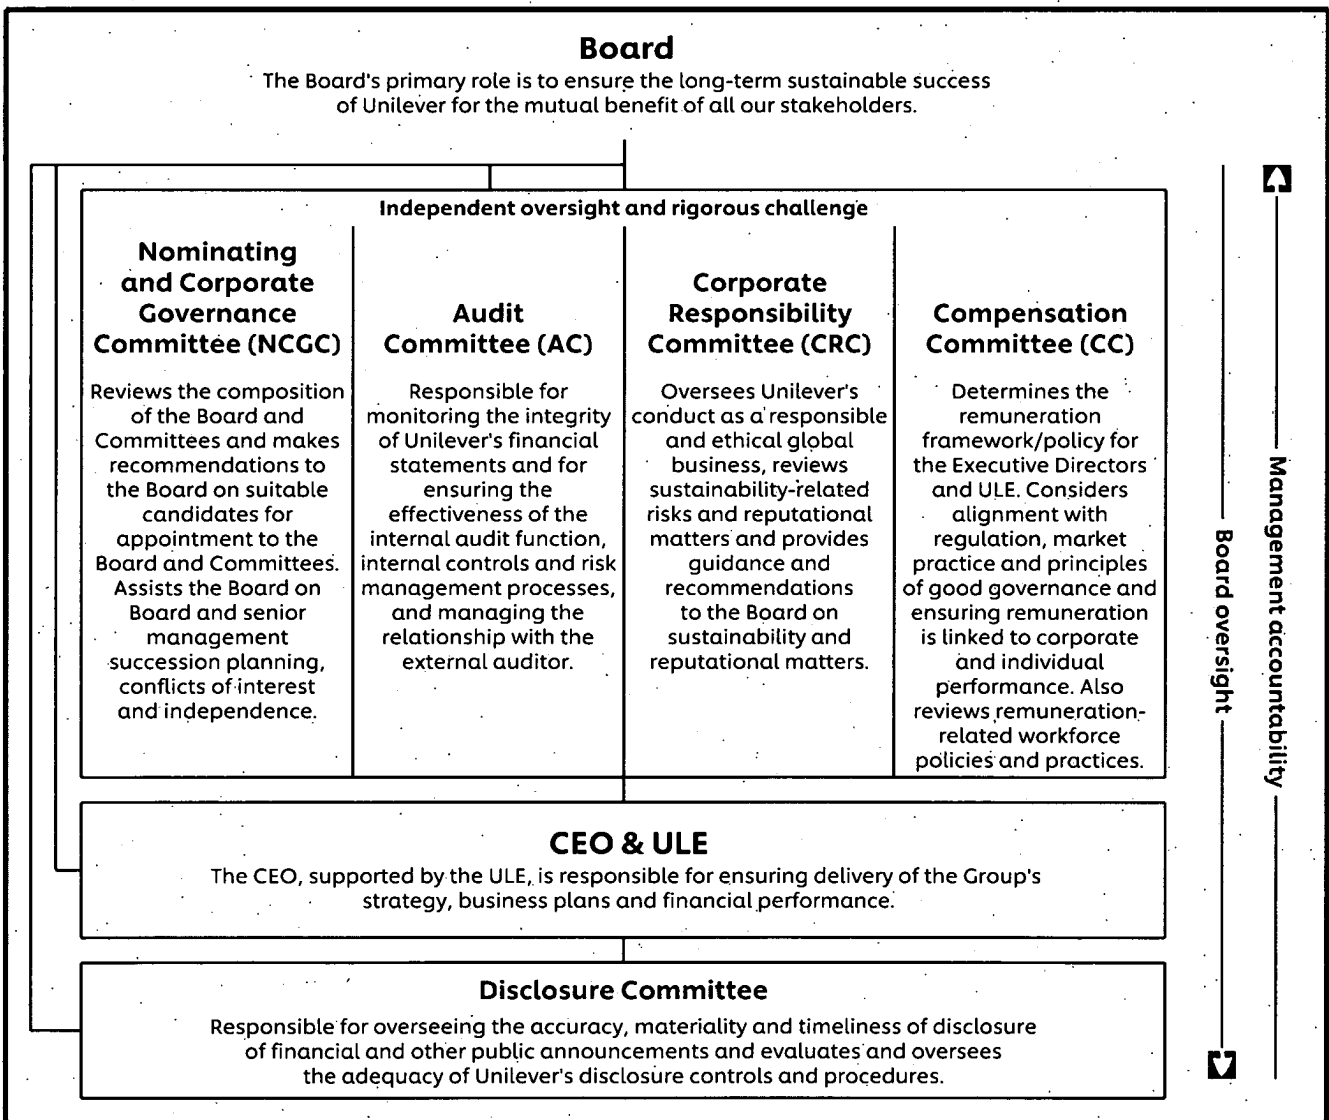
Board

The Board's primary role is to ensure the long-term sustainable success of Unilever for the mutual benefit of all our stakeholders.

Independent oversight and rigorous challenge

Nominating and Corporate Governance Committee (NCGC)

Reviews the composition of the Board and Committees and makes recommendations to the Board on suitable candidates for appointment to the Board and Committees. Assists the Board on Board and senior management succession planning, conflicts of interest and independence.

Audit Committee (AC)

Responsible for monitoring the integrity of Unilever's financial statements and for ensuring the effectiveness of the internal audit function, internal controls and risk management processes, and managing the relationship with the external auditor.

Corporate Responsibility Committee (CRC)

Oversees Unilever's conduct as a responsible and ethical global business, reviews sustainability-related risks and reputational matters and provides guidance and recommendations to the Board on sustainability and reputational matters.

Compensation Committee (CC)

Determines the remuneration framework/policy for the Executive Directors and ULE. Considers alignment with regulation, market practice and principles of good governance and ensuring remuneration is linked to corporate and individual performance. Also reviews remuneration-related workforce policies and practices.

CEO & ULE

The CEO, supported by the ULE, is responsible for ensuring delivery of the Group's strategy, business plans and financial performance.

Disclosure Committee

Responsible for overseeing the accuracy, materiality and timeliness of disclosure of financial and other public announcements and evaluates and oversees the adequacy of Unilever's disclosure controls and procedures.

Board oversight

Management accountability